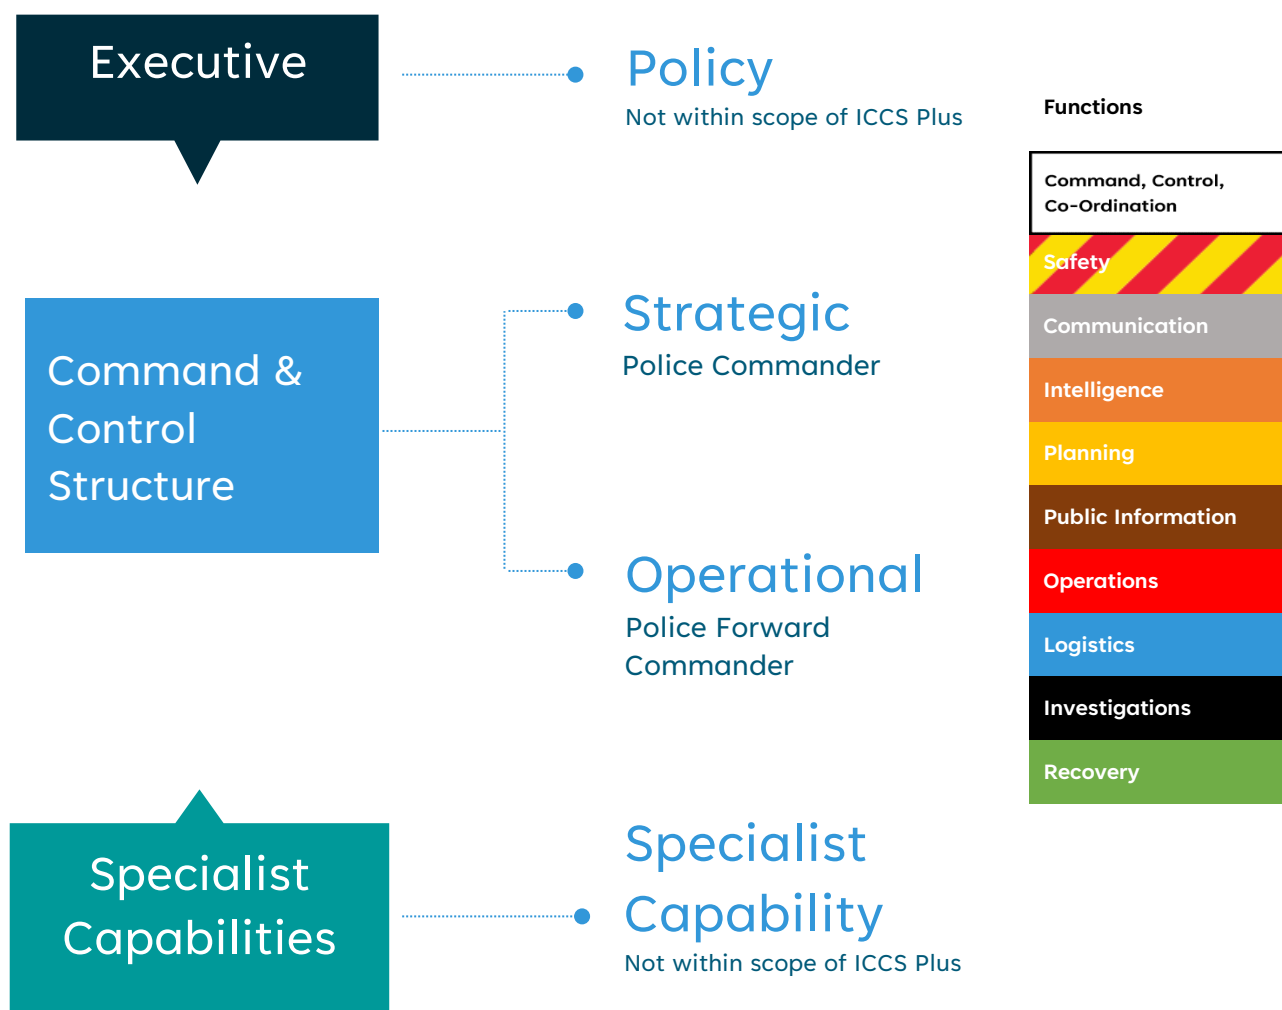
Executive

Policy
Not within scope of ICCS Plus

Functions

Command, Control, Co-Ordination

Safety

Communication

Intelligence

Planning

Public Information

Operations

Logistics

Investigations

Recovery

Command & Control Structure

Strategic
Police Commander

Operational
Police Forward Commander

Specialist Capabilities

Specialist Capability
Not within scope of ICCS Plus